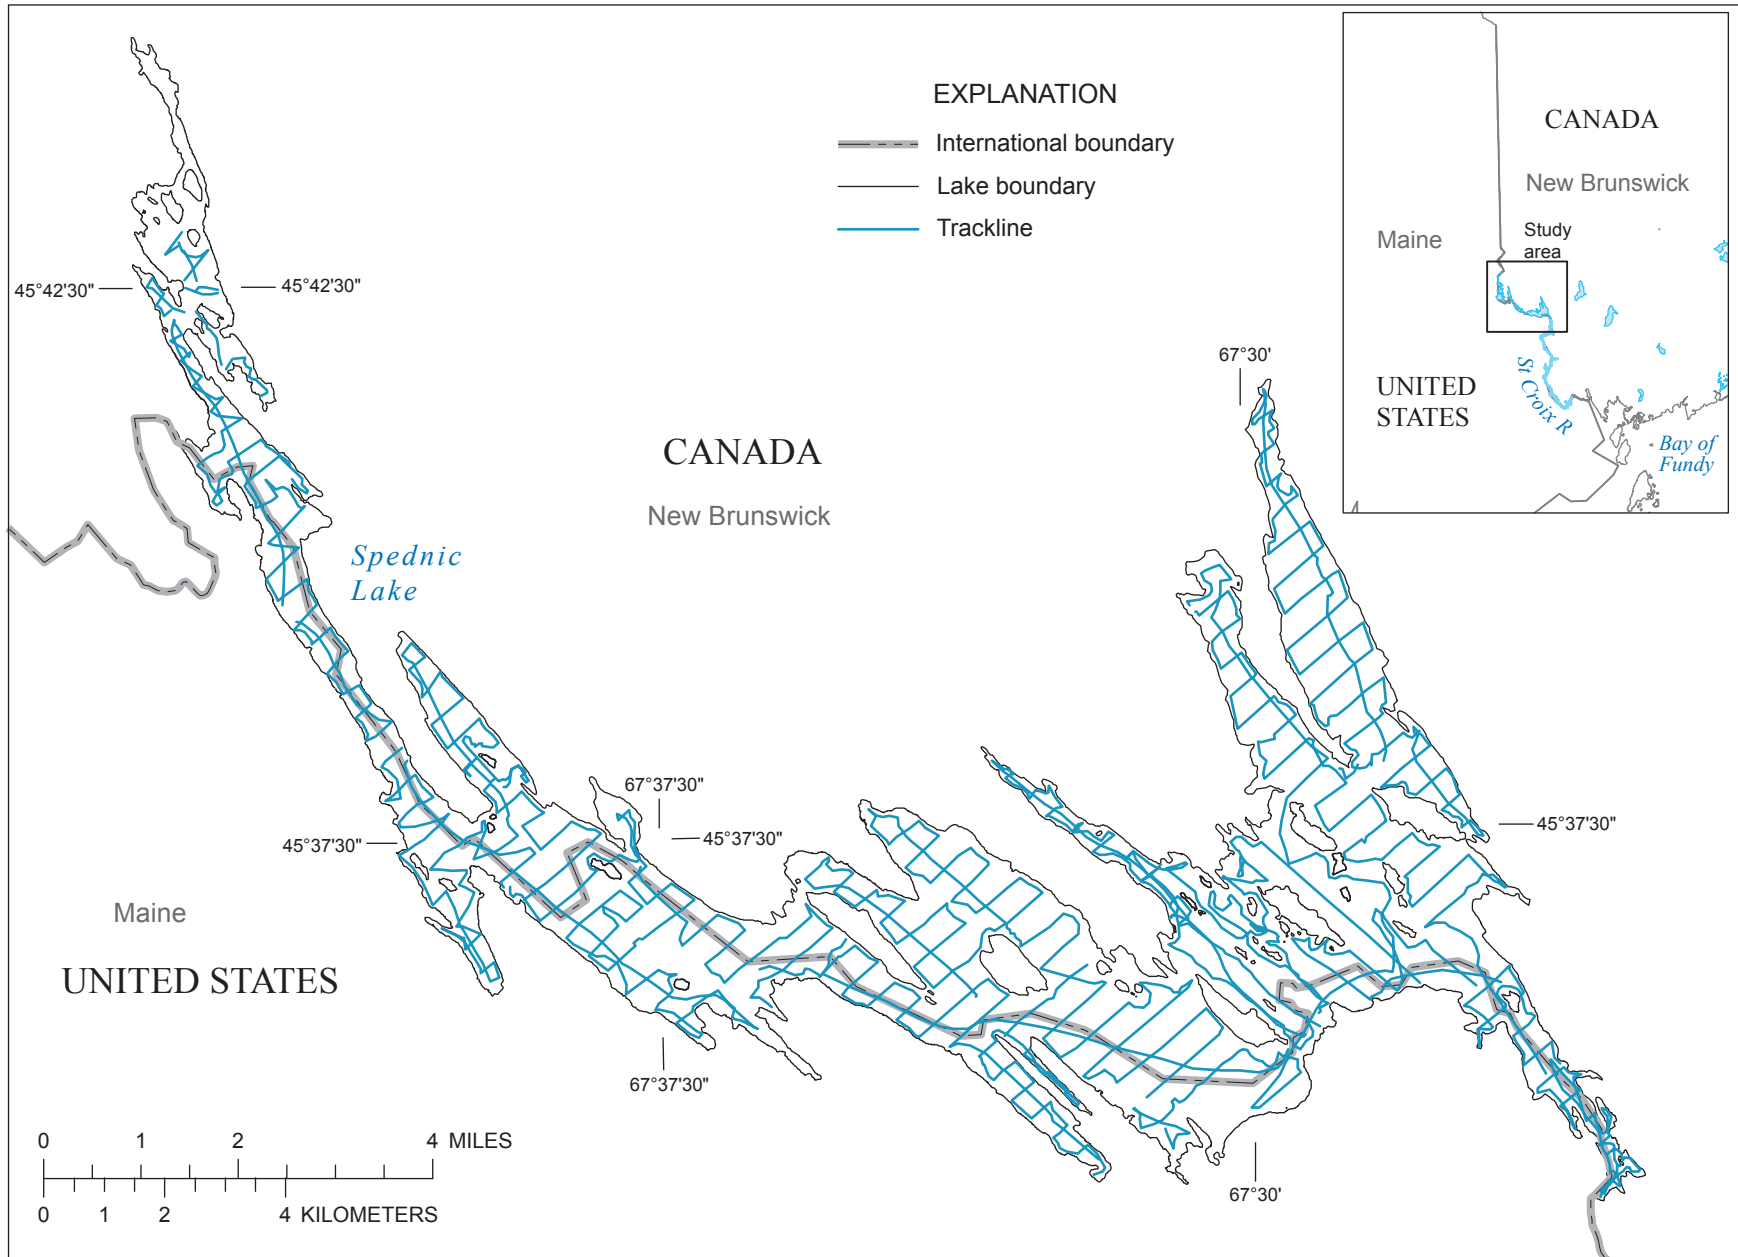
EXPLANATION
International boundary
Lake boundary
Trackline

CANADA
New Brunswick
Maine
Study area
UNITED STATES
St Croix R
Bay of Fundy

45°42'30"
45°42'30"
67°30'
CANADA
New Brunswick
Spednic Lake
67°37'30"
45°37'30"
45°37'30"
45°37'30"
Maine
UNITED STATES
67°37'30"
67°30'

0 1 2 4 MILES
0 1 2 4 KILOMETERS